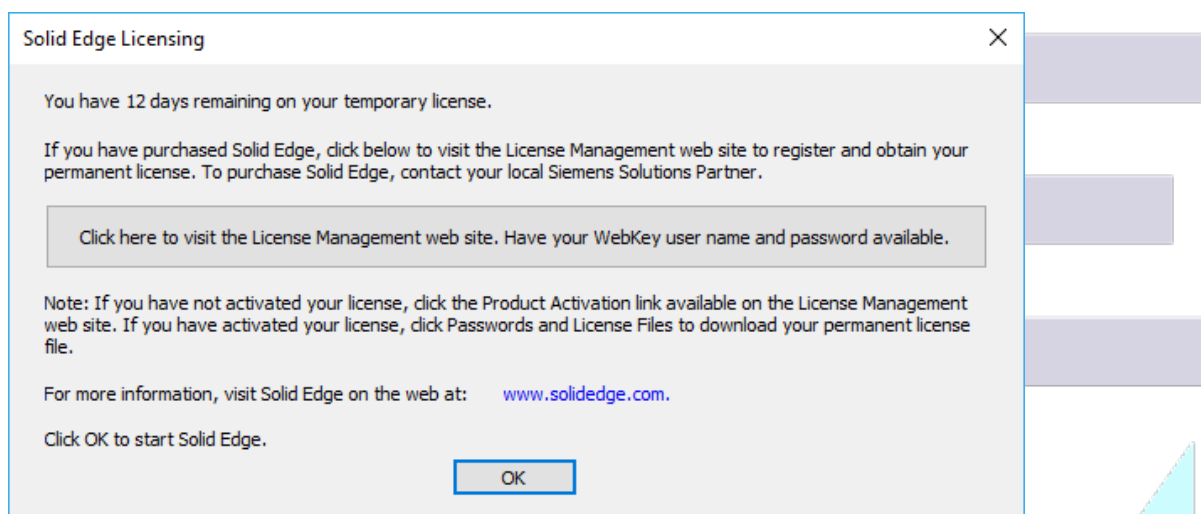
Solid Edge Licensing

You have 12 days remaining on your temporary license.

If you have purchased Solid Edge, click below to visit the License Management web site to register and obtain your permanent license. To purchase Solid Edge, contact your local Siemens Solutions Partner.

Click here to visit the License Management web site. Have your WebKey user name and password available.

Note: If you have not activated your license, click the Product Activation link available on the License Management web site. If you have activated your license, click Passwords and License Files to download your permanent license file.

For more information, visit Solid Edge on the web at: www.solidedge.com.

Click OK to start Solid Edge.

OK